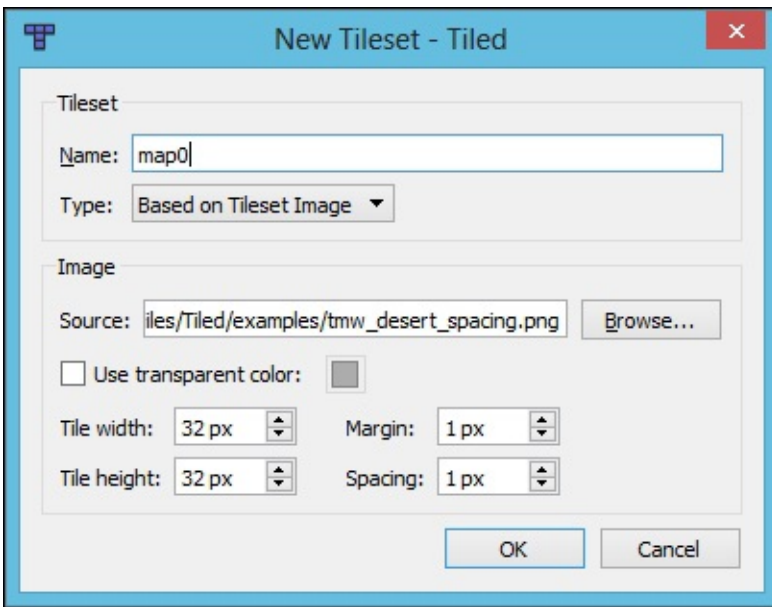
New Tileset - Tiled

Tileset

Name: map0

Type: Based on Tileset Image

Image

Source: iles/Tiled/examples/tmw_desert_spacing.png Browse...

Use transparent color:

Tile width: 32 px

Margin: 1 px

Tile height: 32 px

Spacing: 1 px

OK Cancel